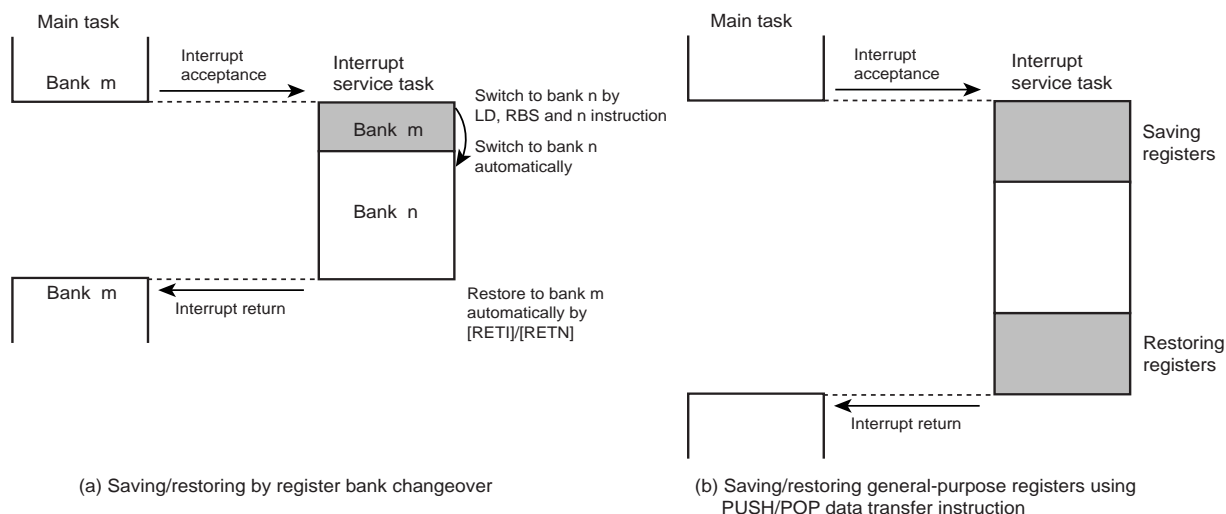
Main task

Interrupt acceptance

Bank m

Interrupt service task

Switch to bank n by LD, RBS and n instruction

Bank m

Switch to bank n automatically

Bank n

Bank m

Interrupt return

Restore to bank m automatically by [RETI]/[RETN]

(a) Saving/restoring by register bank changeover

Main task

Interrupt acceptance

Interrupt service task

Saving registers

Restoring registers

Interrupt return

(b) Saving/restoring general-purpose registers using PUSH/POP data transfer instruction